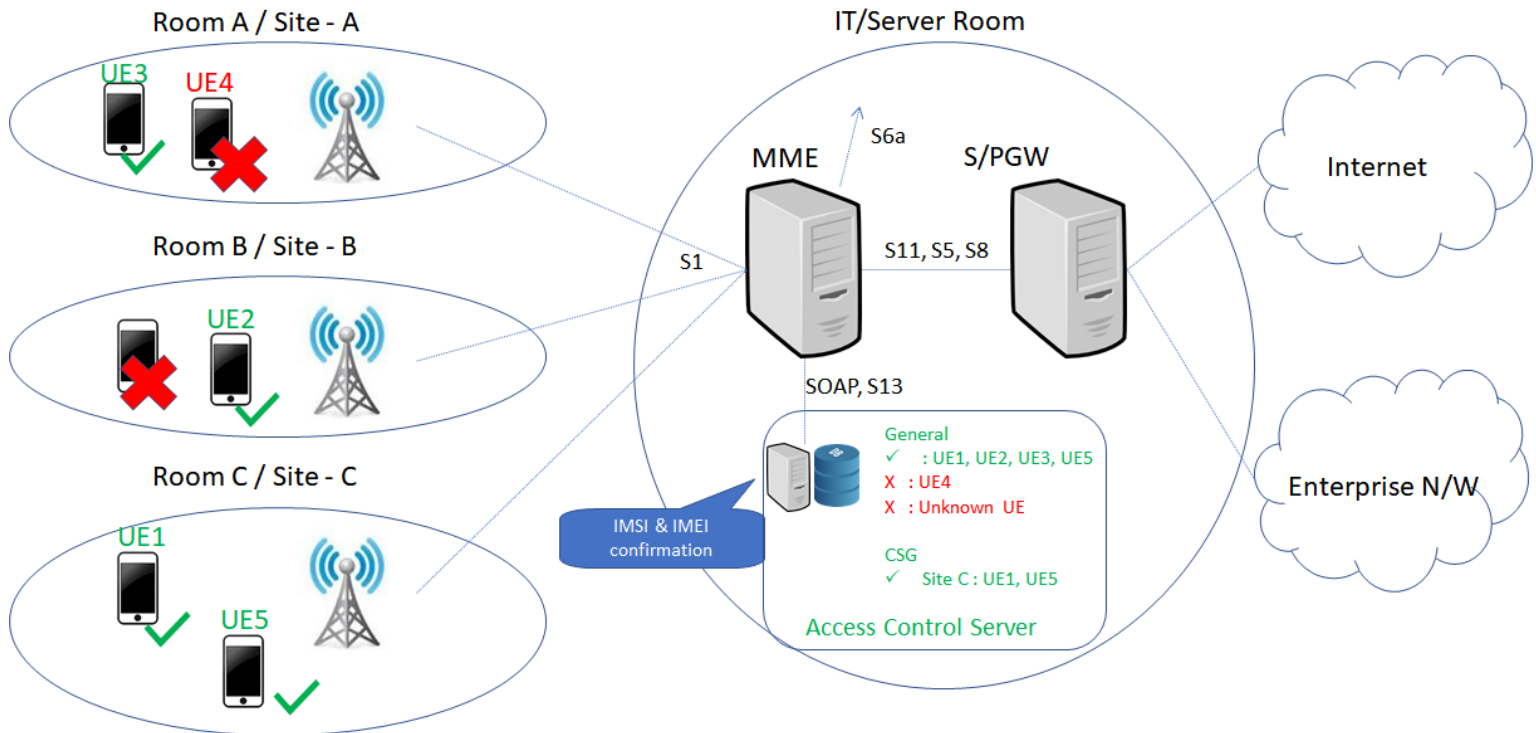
Room A / Site - A

UE3 UE4

Room B / Site - B

UE2

Room C / Site - C

UE1

UE5

IT/Server Room

S6a

MME

S/PGW

S1

S11, S5, S8

SOAP, S13

General
✓ : UE1, UE2, UE3, UE5
X : UE4
X : Unknown UE

CSG
✓ Site C : UE1, UE5

IMSI & IMEI confirmation

Access Control Server

Internet

Enterprise N/W